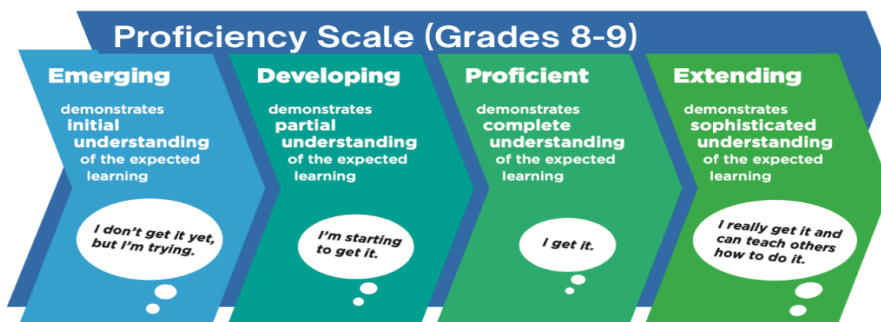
Proficiency Scale (Grades 8-9)

Emerging

demonstrates initial understanding of the expected learning

I don't get it yet, but I'm trying.

Developing

demonstrates partial understanding of the expected learning

I'm starting to get it.

Proficient

demonstrates complete understanding of the expected learning

I get it.

Extending

demonstrates sophisticated understanding of the expected learning

I really get it and can teach others how to do it.